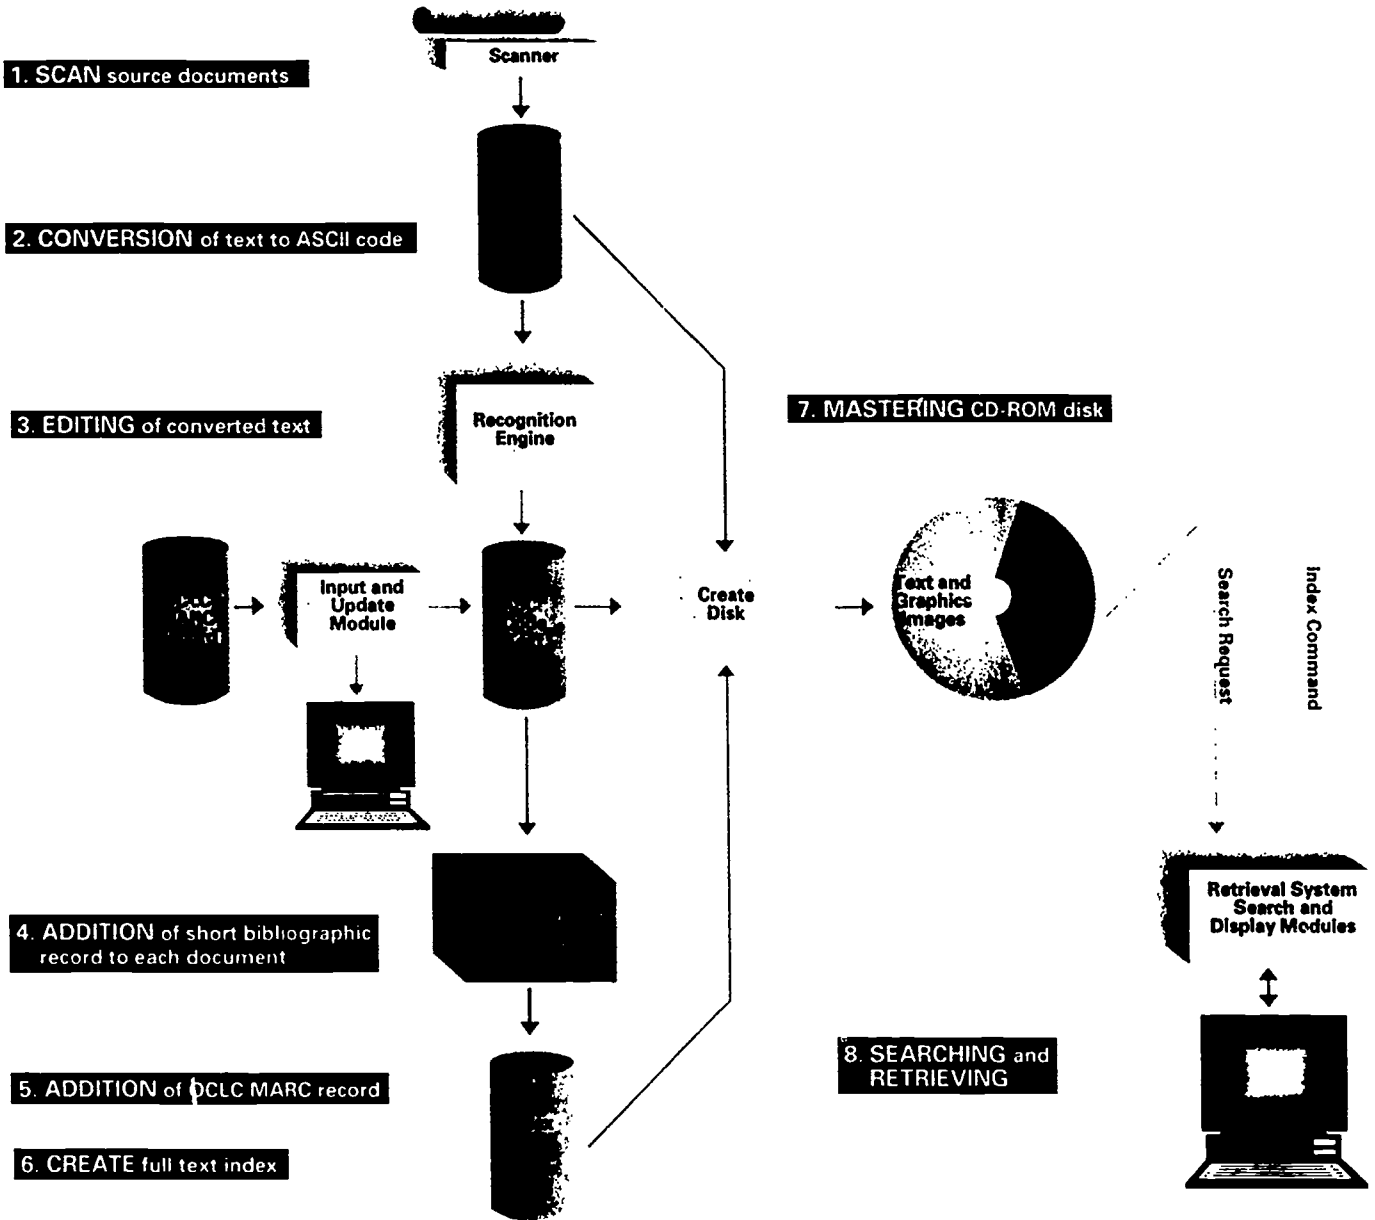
Scanner

1. SCAN source documents

2. CONVERSION of text to ASCII code

Recognition Engine

3. EDITING of converted text

Input and Update Module

Create Disk

7. MASTERING CD-ROM disk

Text and Graphics Images

Search Request

Index Command

4. ADDITION of short bibliographic record to each document

5. ADDITION of OCLC MARC record

6. CREATE full text index

8. SEARCHING and RETRIEVING

Retrieval System Search and Display Modules